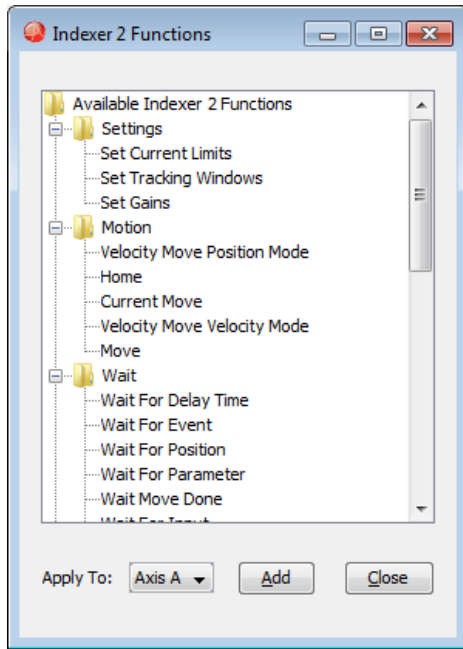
Indexer 2 Functions

Available Indexer 2 Functions
Settings
Set Current Limits
Set Tracking Windows
Set Gains
Motion
Velocity Move Position Mode
Home
Current Move
Velocity Move Velocity Mode
Move
Wait
Wait For Delay Time
Wait For Event
Wait For Position
Wait For Parameter
Wait Move Done
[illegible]

Apply To: Axis A
Add
Close